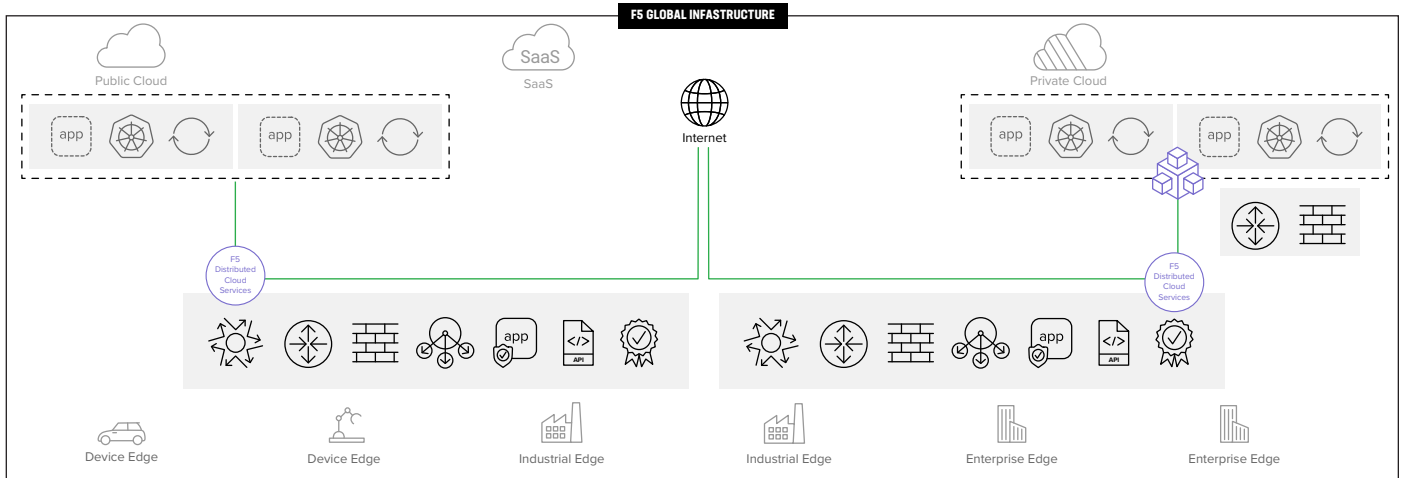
F5 GLOBAL INFASTRUCTURE

Public Cloud

SaaS

SaaS

Private Cloud

app

app

Internet

app

app

F5 Distributed Cloud Services

F5 Distributed Cloud Services

app

API

app

API

Device Edge

Device Edge

Industrial Edge

Industrial Edge

Enterprise Edge

Enterprise Edge